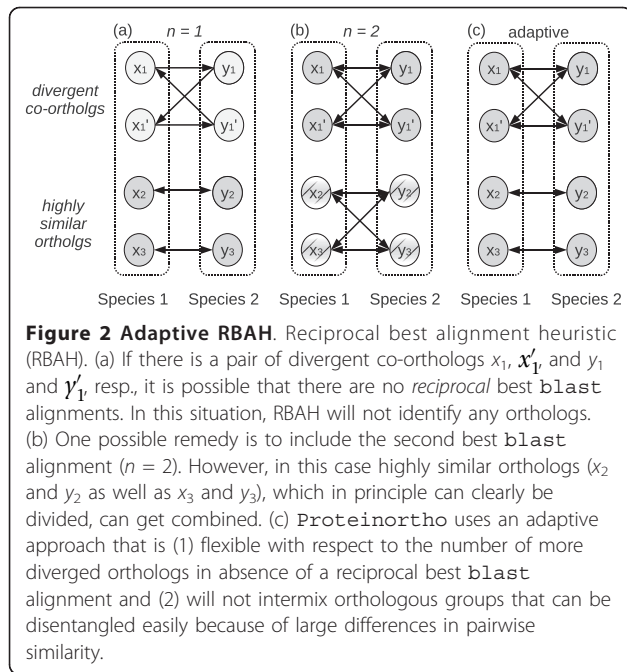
(a) $n = 1$

(b) $n = 2$

(c) adaptive

divergent co-orthologs

highly similar orthologs

$x_1$ $y_1$ $x_1'$ $y_1'$ $x_2$ $y_2$ $x_3$ $y_3$

$x_1$ $y_1$ $x_1'$ $y_1'$ $x_2$ $y_2$ $x_3$ $y_3$

$x_1$ $y_1$ $x_1'$ $y_1'$ $x_2$ $y_2$ $x_3$ $y_3$

Species 1 Species 2 Species 1 Species 2 Species 1 Species 2

**Figure 2 Adaptive RBAH**. Reciprocal best alignment heuristic (RBAH). (a) If there is a pair of divergent co-orthologs $x_1$, $x_1'$, and $y_1$ and $y_1'$, resp., it is possible that there are no *reciprocal* best blast alignments. In this situation, RBAH will not identify any orthologs. (b) One possible remedy is to include the second best blast alignment ($n = 2$). However, in this case highly similar orthologs ($x_2$ and $y_2$ as well as $x_3$ and $y_3$), which in principle can clearly be divided, can get combined. (c) Proteinortho uses an adaptive approach that is (1) flexible with respect to the number of more diverged orthologs in absence of a reciprocal best blast alignment and (2) will not intermix orthologous groups that can be disentangled easily because of large differences in pairwise similarity.